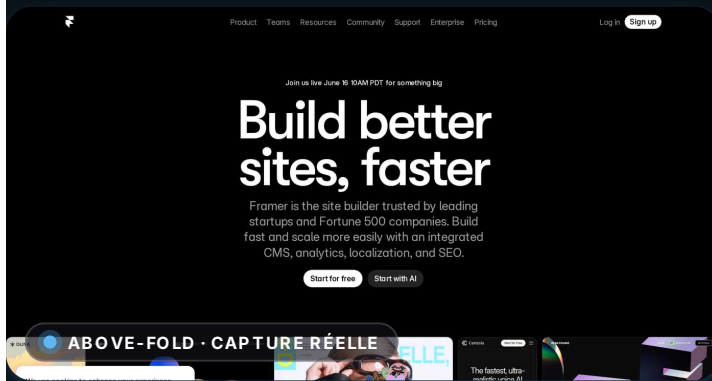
Product Teams Resources Community Support Enterprise Pricing

Log in Sign up

Join us live June 16 10AM PDT for something big

Build better sites, faster

Framer is the site builder trusted by leading startups and Fortune 500 companies. Build fast and scale more easily with an integrated CMS, analytics, localization, and SEO.

Start for free Start with AI

ABOVE-FOLD · CAPTURE RÉELLE

Cartesia

The fastest, ultra-realistic voice AI

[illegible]